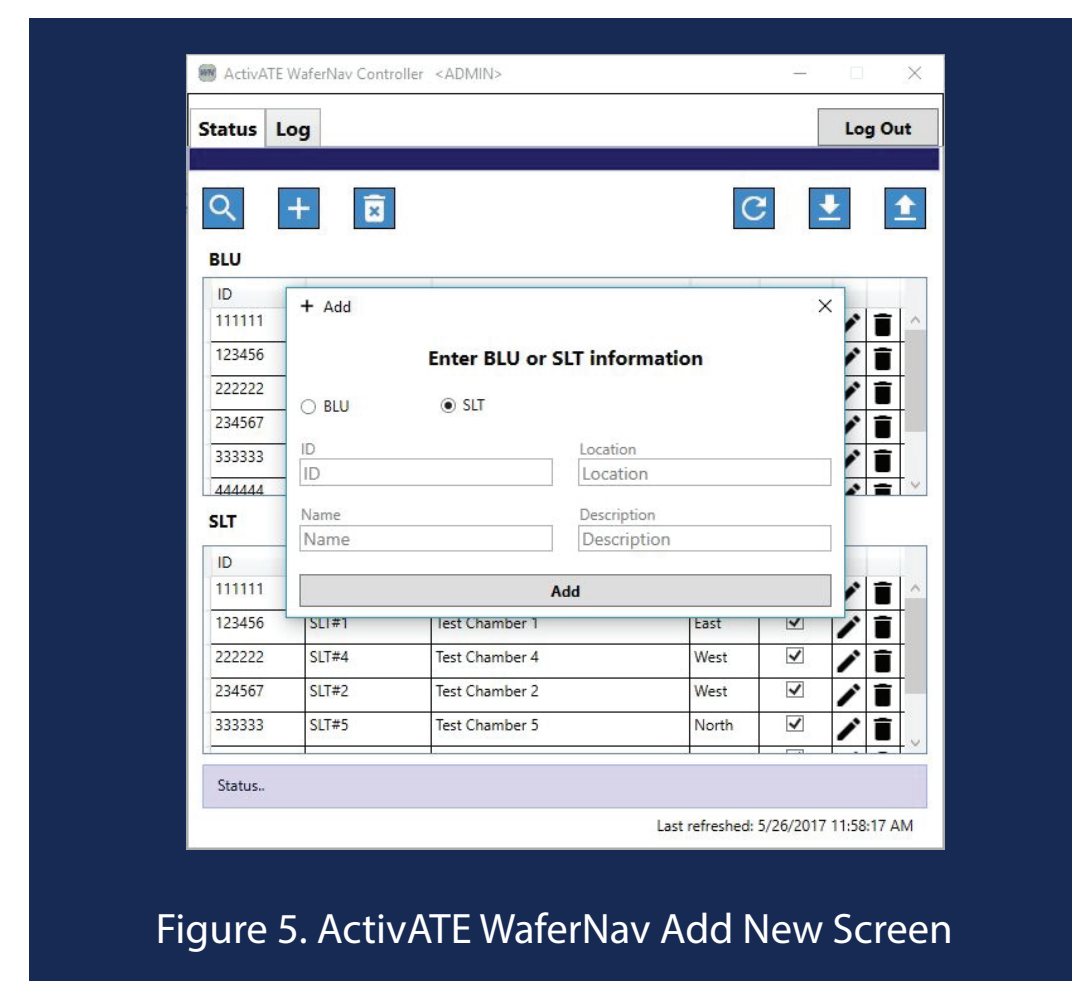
ActivATE WaferNav Controller <ADMIN>

Status Log

Log Out

BLU

| ID |
|---|
| 111111 |
| 123456 |
| 222222 |
| 234567 |
| 333333 |
| 444444 |

+ Add

Enter BLU or SLT information

BLU SLT

ID
ID

Location
Location

Name
Name

Description
Description

Add

SLT

| ID | | | | |
|---|---|---|---|---|
| 111111 | | | | |
| 123456 | SLT#1 | Test Chamber 1 | East | ☑ |
| 222222 | SLT#4 | Test Chamber 4 | West | ☑ |
| 234567 | SLT#2 | Test Chamber 2 | West | ☑ |
| 333333 | SLT#5 | Test Chamber 5 | North | ☑ |

Status..

Last refreshed: 5/26/2017 11:58:17 AM

Figure 5. ActivATE WaferNav Add New Screen